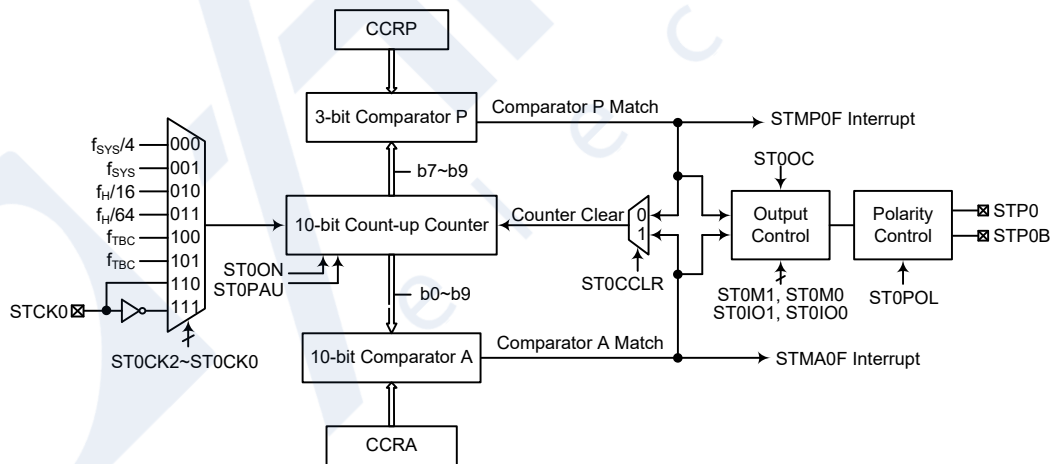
CCRP

3-bit Comparator P

Comparator P Match

STMP0F Interrupt

b7~b9

ST0OC

$f_{SYS}/4$ 000
$f_{SYS}$ 001
$f_H/16$ 010
$f_H/64$ 011
$f_{TBC}$ 100
$f_{TBC}$ 101
110
111

10-bit Count-up Counter

Counter Clear

0
1

Output Control

Polarity Control

STP0
STP0B

ST0ON
ST0PAU

ST0CCLR

ST0M1, ST0M0
ST0IO1, ST0IO0

ST0POL

STCK0

b0~b9

ST0CK2~ST0CK0

10-bit Comparator A

Comparator A Match

STMA0F Interrupt

CCRA